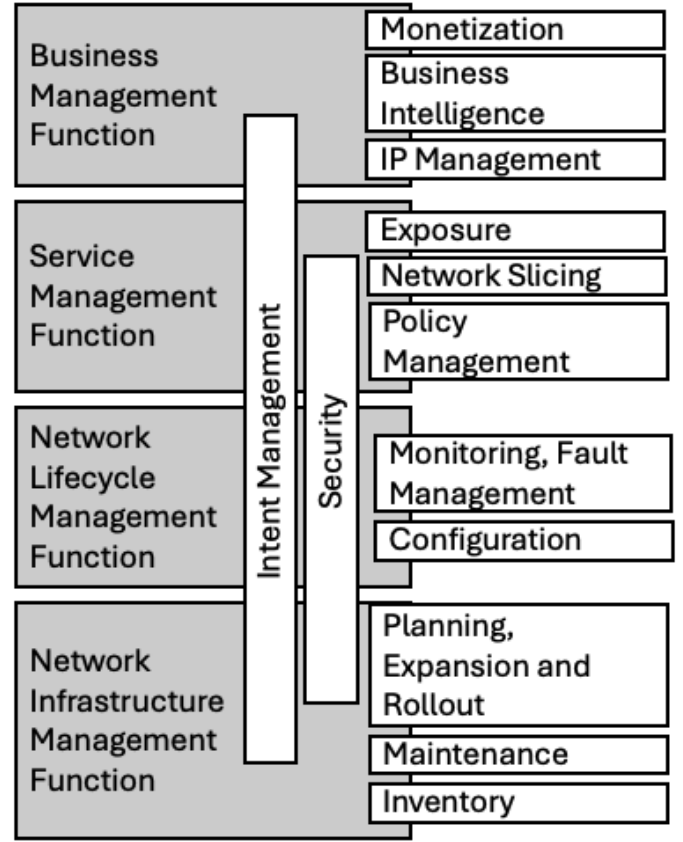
Business Management Function

Monetization

Business Intelligence

IP Management

Service Management Function

Exposure

Network Slicing

Policy Management

Network Lifecycle Management Function

Monitoring, Fault Management

Configuration

Network Infrastructure Management Function

Planning, Expansion and Rollout

Maintenance

Inventory

Intent Management

Security